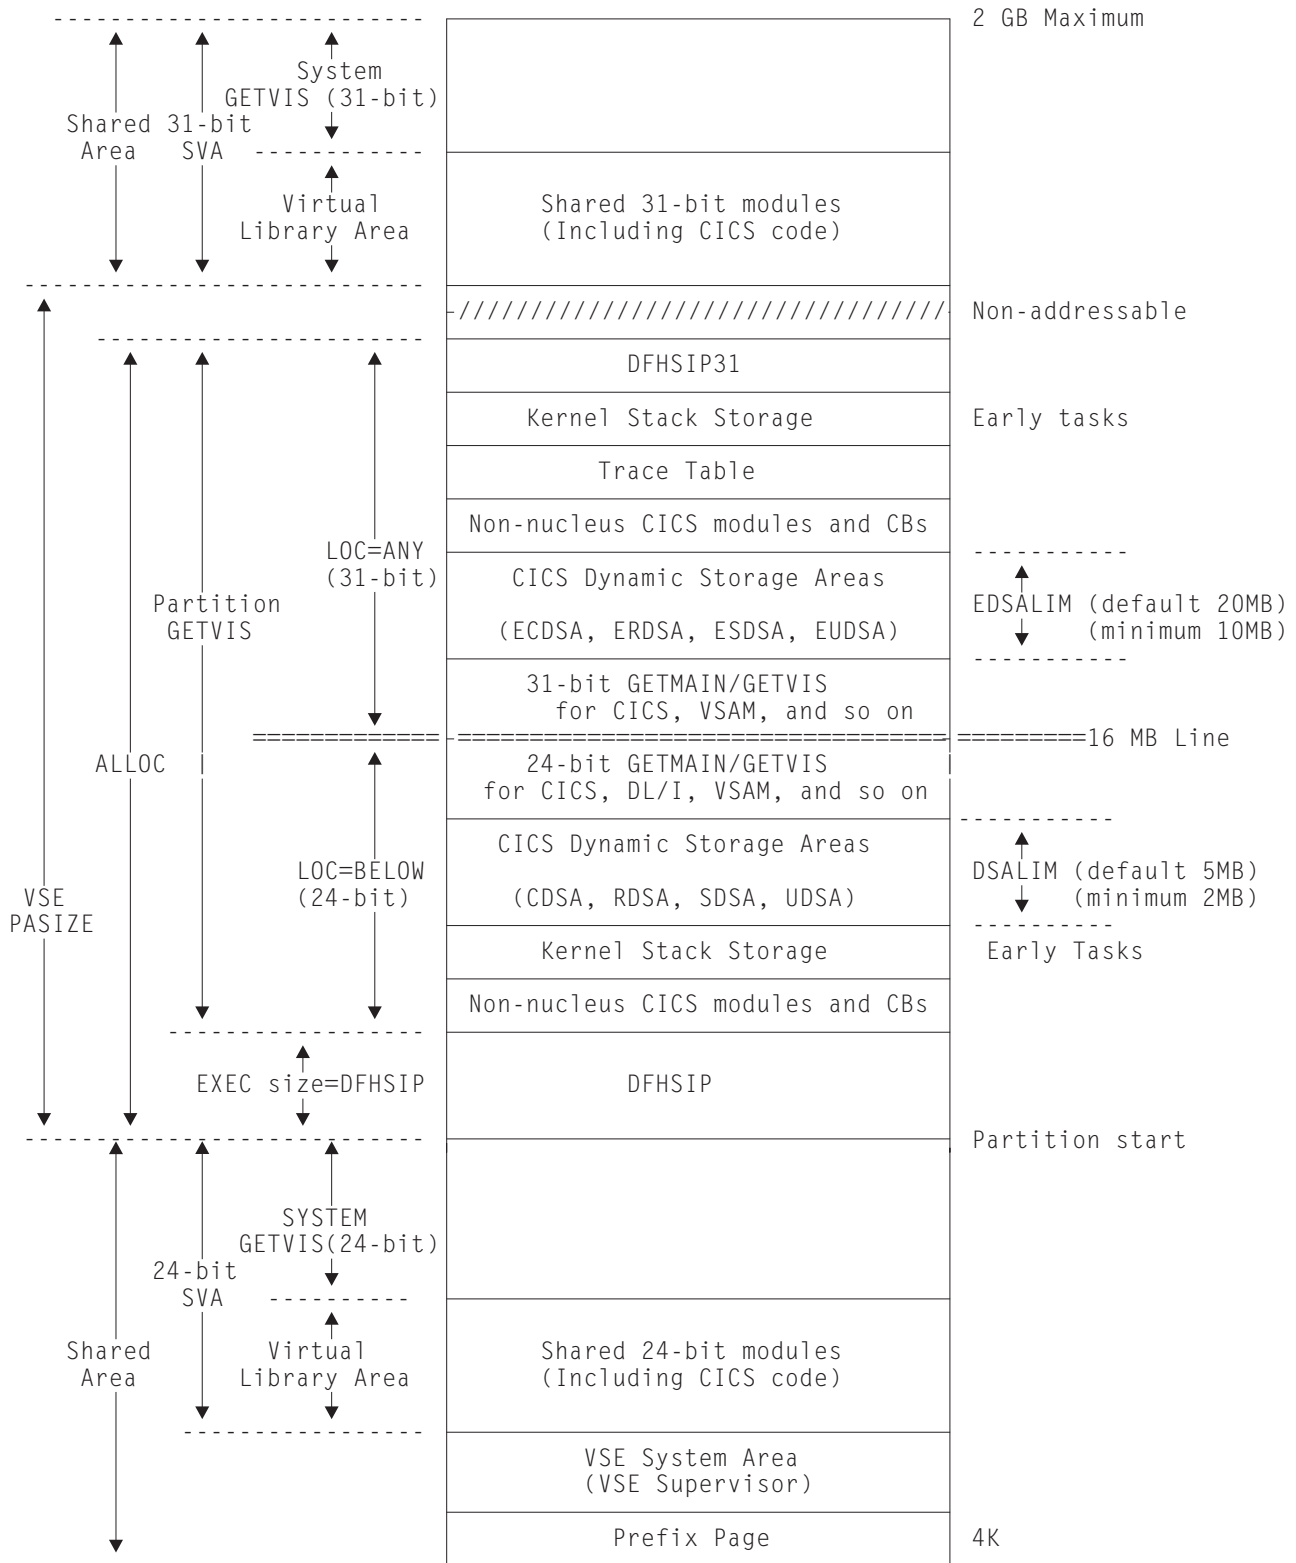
2 GB Maximum

Shared 31-bit Area

SVA

System GETVIS (31-bit)

Virtual Library Area

Shared 31-bit modules (Including CICS code)

Non-addressable

DFHSIP31

Kernel Stack Storage

Early tasks

Trace Table

Non-nucleus CICS modules and CBs

LOC=ANY (31-bit)

Partition GETVIS

CICS Dynamic Storage Areas

(ECDSA, ERDSA, ESDSA, EUDSA)

EDSALIM (default 20MB) (minimum 10MB)

31-bit GETMAIN/GETVIS for CICS, VSAM, and so on

16 MB Line

ALLOC

24-bit GETMAIN/GETVIS for CICS, DL/I, VSAM, and so on

CICS Dynamic Storage Areas

LOC=BELOW (24-bit)

VSE PASIZE

(CDSA, RDSA, SDSA, UDSA)

DSALIM (default 5MB) (minimum 2MB)

Kernel Stack Storage

Early Tasks

Non-nucleus CICS modules and CBs

EXEC size=DFHSIP

DFHSIP

Partition start

SYSTEM GETVIS(24-bit)

24-bit SVA

Shared Area

Virtual Library Area

Shared 24-bit modules (Including CICS code)

VSE System Area (VSE Supervisor)

Prefix Page

4K